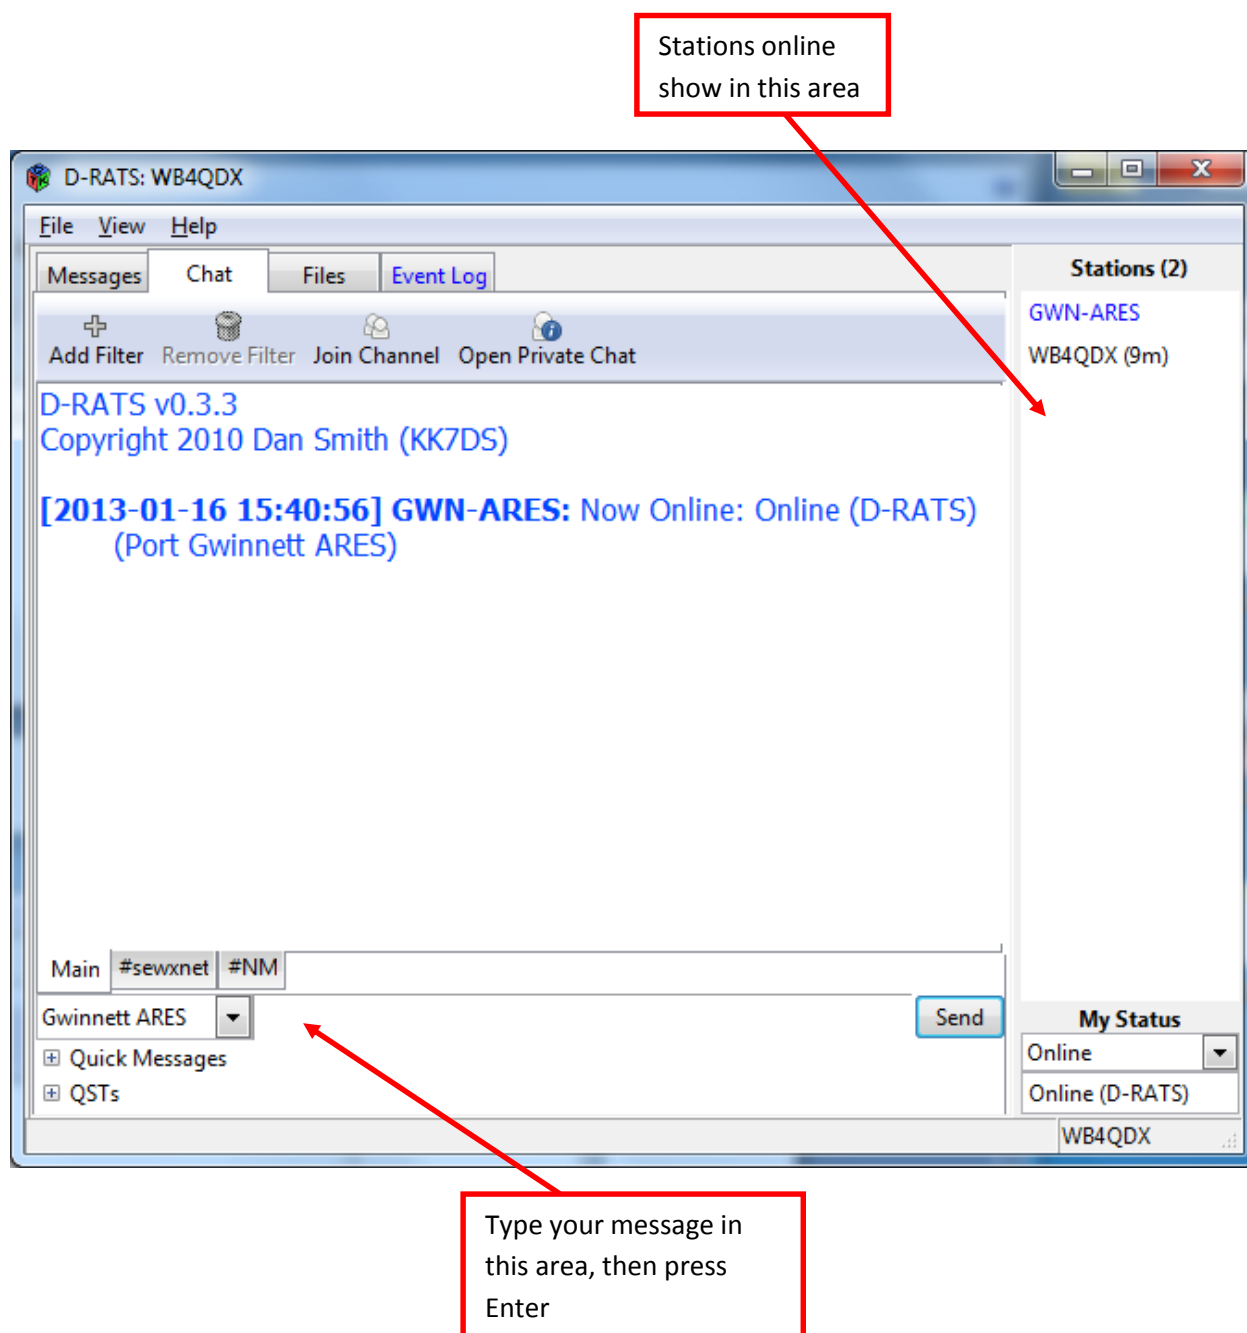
Stations online show in this area

D-RATS: WB4QDX

File View Help

Messages Chat Files Event Log

Add Filter Remove Filter Join Channel Open Private Chat

D-RATS v0.3.3
Copyright 2010 Dan Smith (KK7DS)

[2013-01-16 15:40:56] GWN-ARES: Now Online: Online (D-RATS) (Port Gwinnett ARES)

Main #sewxnet #NM

Gwinnett ARES

Send

Quick Messages

QSTs

Stations (2)

GWN-ARES

WB4QDX (9m)

My Status

Online

Online (D-RATS)

WB4QDX

Type your message in this area, then press Enter